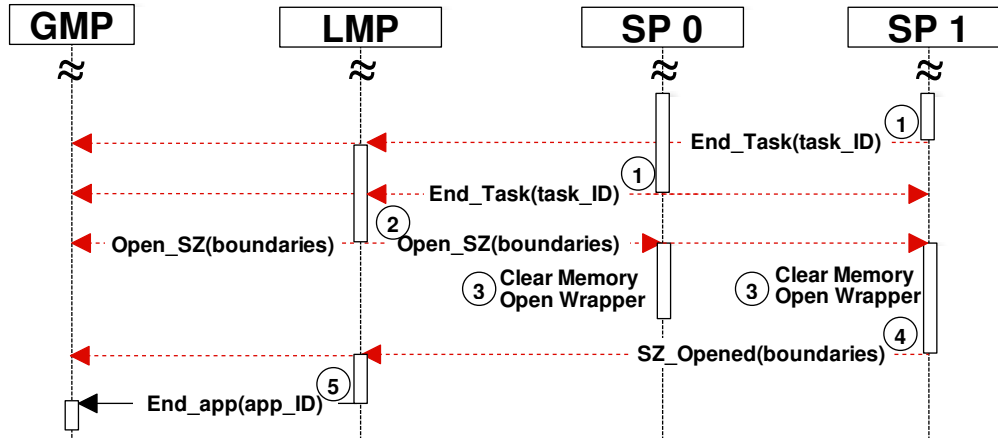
GMP
LMP
SP 0
SP 1
≈
≈
≈
≈
1
End_Task(task_ID)
1
End_Task(task_ID)
2
Open_SZ(boundaries)
Open_SZ(boundaries)
3
Clear Memory
Open Wrapper
3
Clear Memory
Open Wrapper
4
SZ_Opened(boundaries)
5
End_app(app_ID)